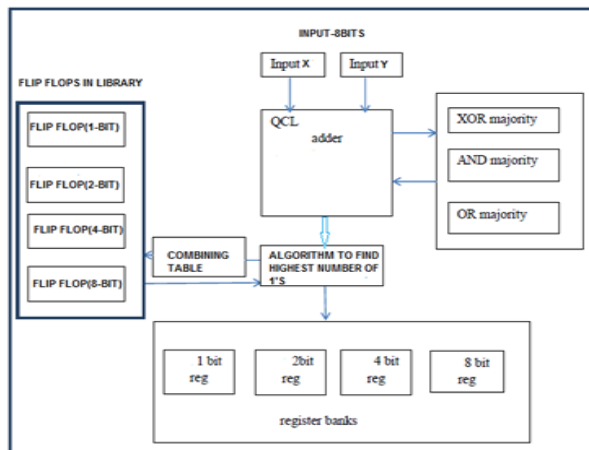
INPUT-8BITS

FLIP FLOPS IN LIBRARY

FLIP FLOP(1-BIT)

FLIP FLOP(2-BIT)

FLIP FLOP(4-BIT)

FLIP FLOP(8-BIT)

Input X

Input Y

QCL adder

XOR majority

AND majority

OR majority

COMBINING TABLE

ALGORITHM TO FIND HIGHEST NUMBER OF 1'S

1 bit reg

2bit reg

4 bit reg

8 bit reg

register banks